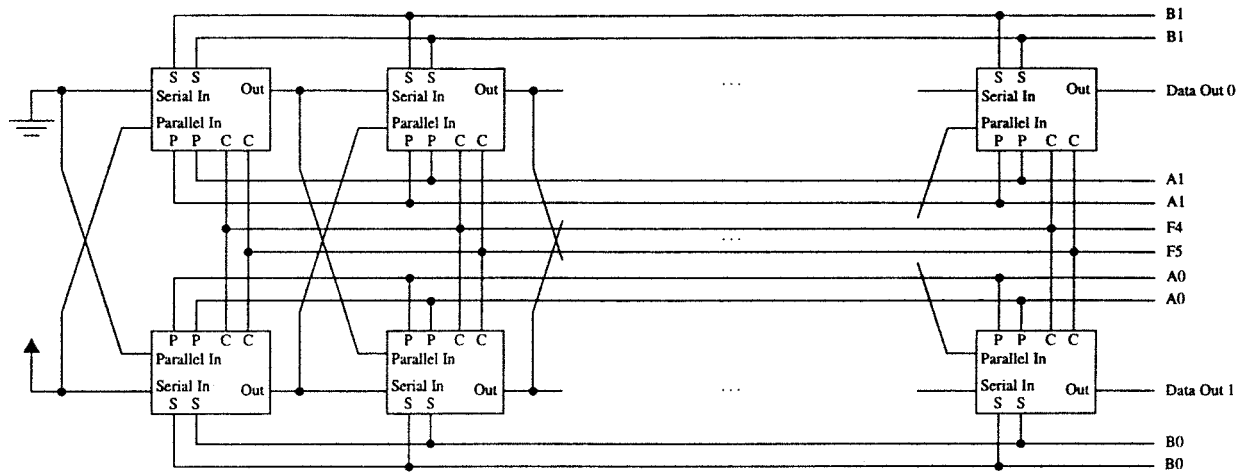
B1
B1
S S
Serial In
Out
Parallel In
P P C C
S S
Serial In
Out
Parallel In
P P C C
...
S S
Serial In
Out
Parallel In
P P C C
Data Out 0
A1
A1
F4
...
F5
A0
A0
P P C C
Parallel In
Serial In
Out
S S
P P C C
Parallel In
Serial In
Out
S S
...
P P C C
Parallel In
Serial In
Out
S S
Data Out 1
B0
B0